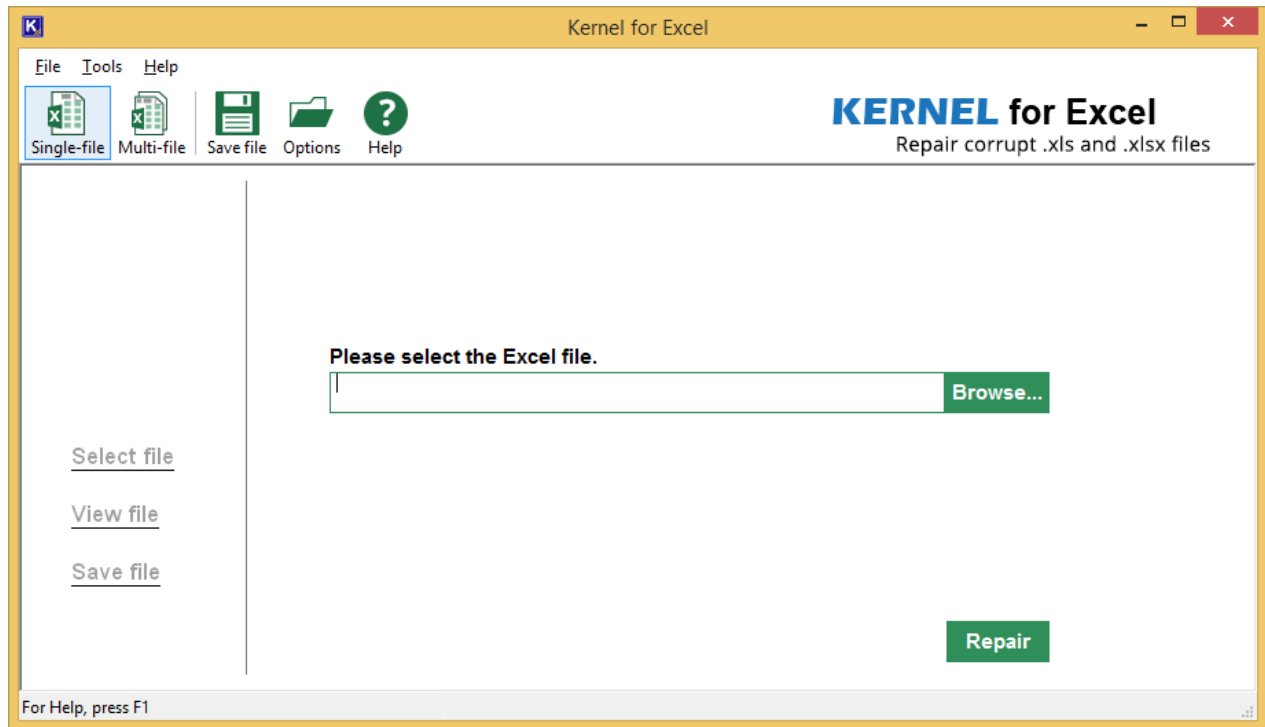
Kernel for Excel

File Tools Help

Single-file Multi-file Save file Options Help

KERNEL for Excel
Repair corrupt .xls and .xlsx files

Select file

View file

Save file

Please select the Excel file.

Browse...

Repair

For Help, press F1